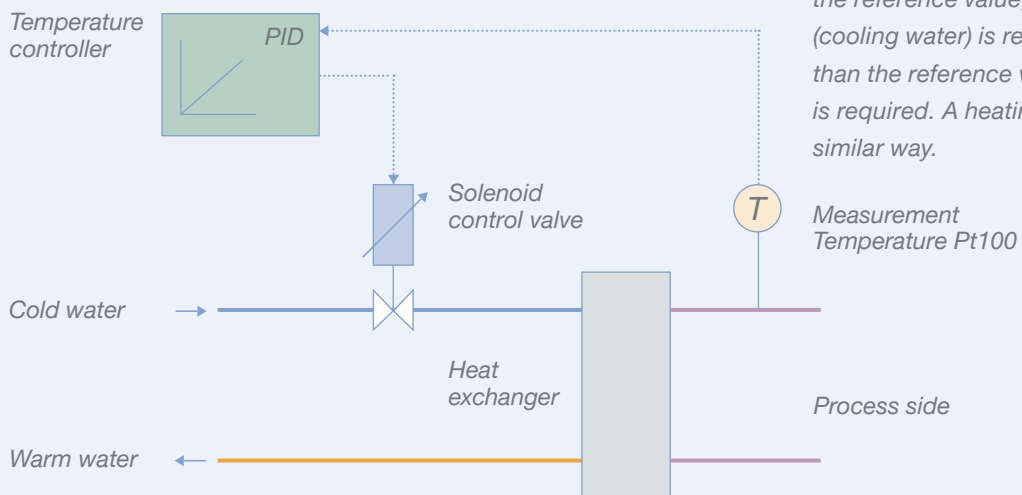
Temperature controller

PID

the reference value, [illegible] (cooling water) is re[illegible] than the reference v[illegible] is required. A heatin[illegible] similar way.

Solenoid control valve

T

Measurement Temperature Pt100

Cold water

Heat exchanger

Process side

Warm water